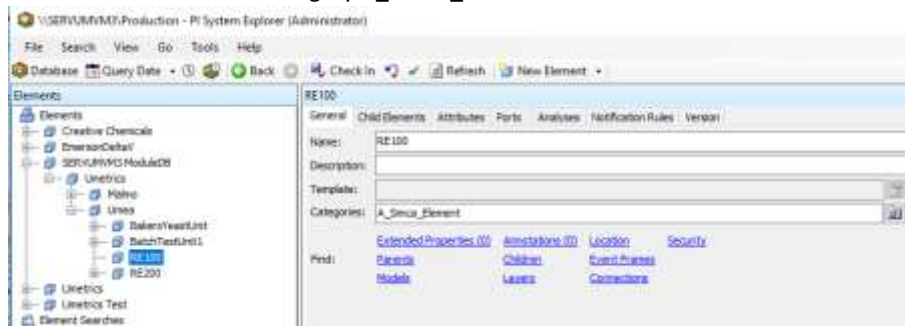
\\SERVUMVM3\Production - PI System Explorer (Administrator)

File Search View Go Tools Help

Database Query Date Back Check In Refresh New Element

Elements

Elements
Creative Chemicals
EmersonDeltaV
SERVUMVM3 ModuleDB
Umetrics
Malmo
Umea
BakersYeastUnit
BatchTestUnit1
RE100
RE200
Umetrics
Umetrics Test
Element Searches

RE100

General Child Elements Attributes Ports Analyses Notification Rules Version

Name: RE100

Description:

Template:

Categories: A_Simca_Element

Find: Extended Properties (0) Annotations (0) Location Security
Parents Children Event Frames
Models Layers Connections